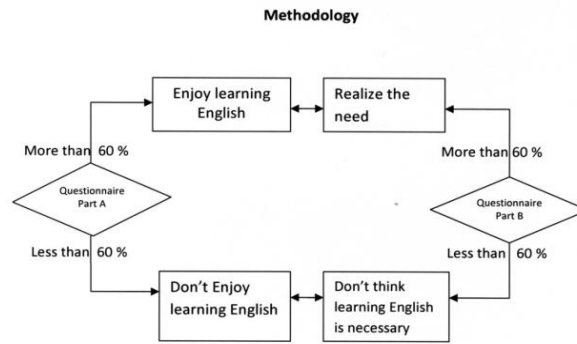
Methodology

Enjoy learning English

Realize the need

More than 60 %

Questionnaire Part A

Less than 60 %

More than 60 %

Questionnaire Part B

Less than 60 %

Don't Enjoy learning English

Don't think learning English is necessary